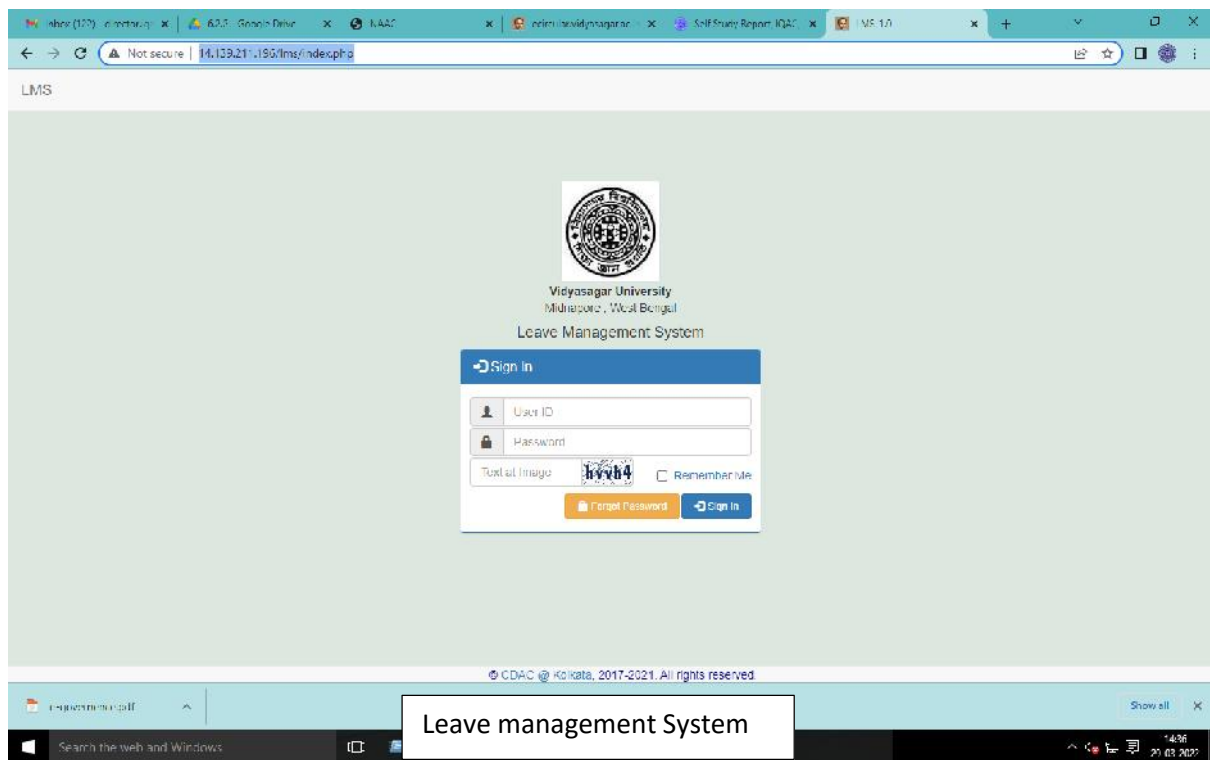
Inbox (122) - director@ | 6.2.3 - Google Drive | NAAC | ecircular.vidyasagar.ac | Self Study Report IQAC | LMS 1.0

Not secure | 14.139.211.196/lms/index.php

LMS

Vidyasagar University
Midnapore , West Bengal

Leave Management System

Sign In

User ID

Password

Text at Image hvvb4 Remember Me

Forget Password Sign In

© CDAC @ Kolkata, 2017-2021. All rights reserved.

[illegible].pdf

Show all

Search the web and Windows

Leave management System

14:36
29-03-2022